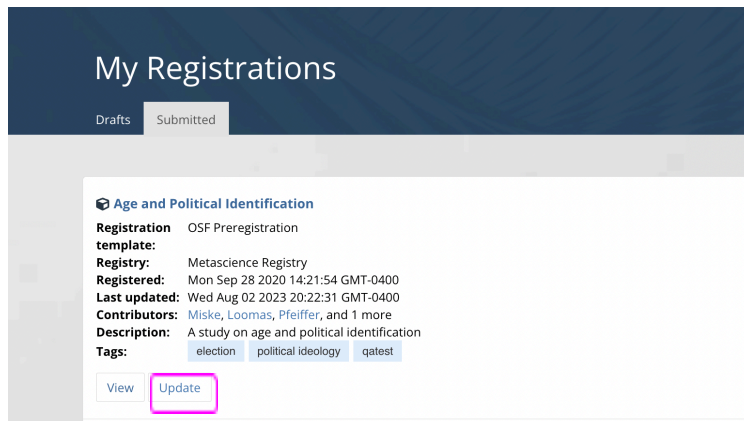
My Registrations

Drafts Submitted

Age and Political Identification

| | |
|---|---|
| **Registration template:** | OSF Preregistration |
| **Registry:** | Metascience Registry |
| **Registered:** | Mon Sep 28 2020 14:21:54 GMT-0400 |
| **Last updated:** | Wed Aug 02 2023 20:22:31 GMT-0400 |
| **Contributors:** | Miske, Loomas, Pfeiffer, and 1 more |
| **Description:** | A study on age and political identification |
| **Tags:** | election political ideology qatest |

View Update